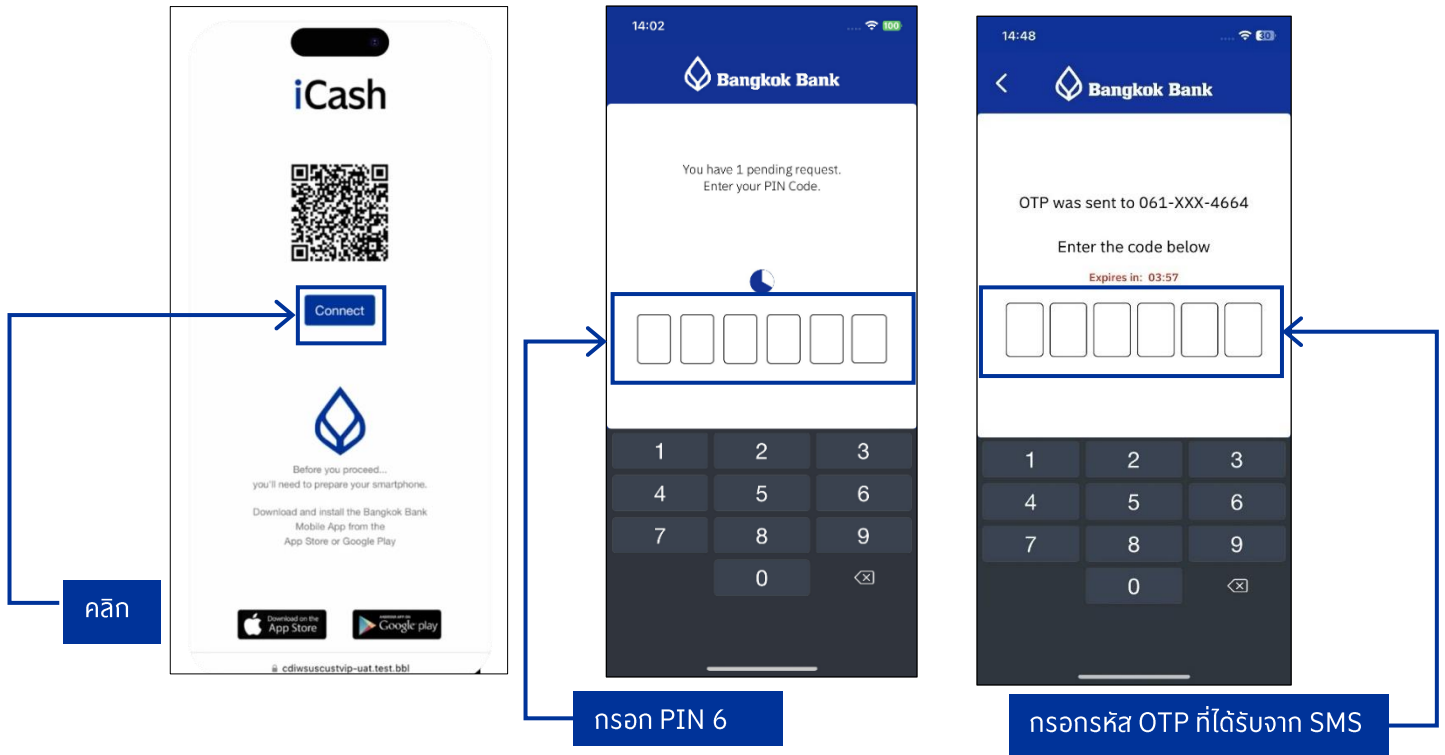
iCash

Connect

Before you proceed...
you'll need to prepare your smartphone.

Download and install the Bangkok Bank Mobile App from the App Store or Google Play

Download on the App Store

GET IT ON Google play

cdiwsuscustvip-uat.test.bbl

คลิก

14:02

100

Bangkok Bank

You have 1 pending request.
Enter your PIN Code.

1 2 3
4 5 6
7 8 9
0

กรอก PIN 6

14:48

30

Bangkok Bank

OTP was sent to 061-XXX-4664

Enter the code below

Expires in: 03:57

1 2 3
4 5 6
7 8 9
0

กรอกรหัส OTP ที่ได้รับจาก SMS